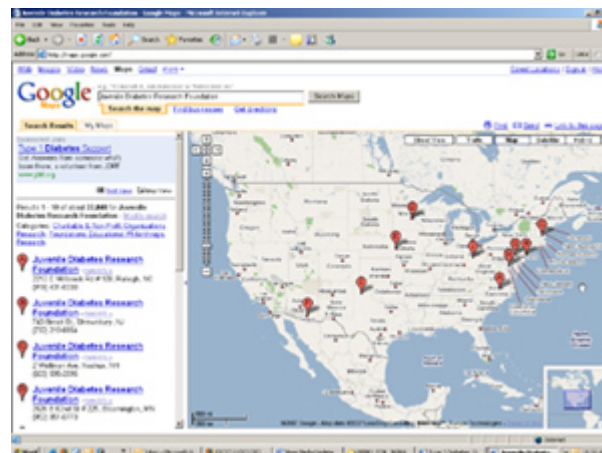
Juvenile Diabetes Research Foundation - Google Maps - Microsoft Internet Explorer

Google Maps

Juvenile Diabetes Research Foundation

Search Maps

Search the map | Find businesses | Get directions

Search Results | My Maps

Type 1 Diabetes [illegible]

Juvenile Diabetes Research Foundation

Juvenile Diabetes Research Foundation

Juvenile Diabetes Research Foundation

Juvenile Diabetes Research Foundation

Map | Satellite

Internet